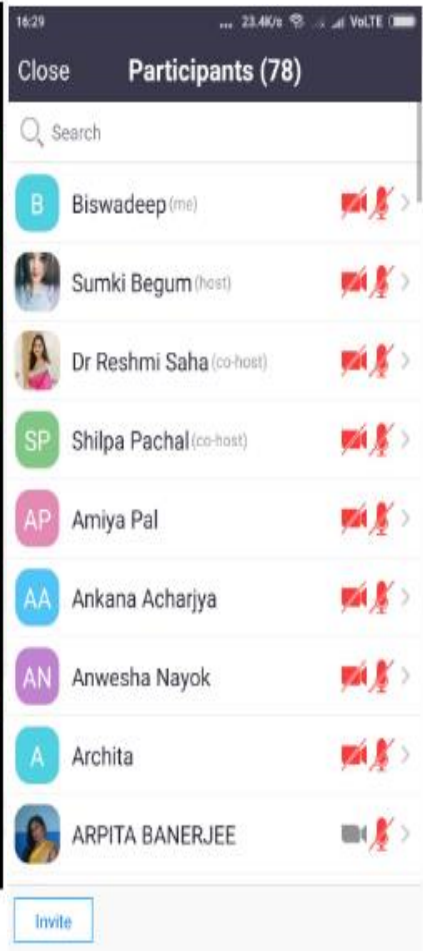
16:29 ... 23.4K/s VoLTE

Close Participants (78)

Search

B Biswadeep (me)

Sumki Begum (host)

Dr Reshmi Saha (co-host)

SP Shilpa Pachal (co-host)

AP Amiya Pal

AA Ankana Acharjya

AN Anwesha Nayok

A Archita

ARPITA BANERJEE

Invite